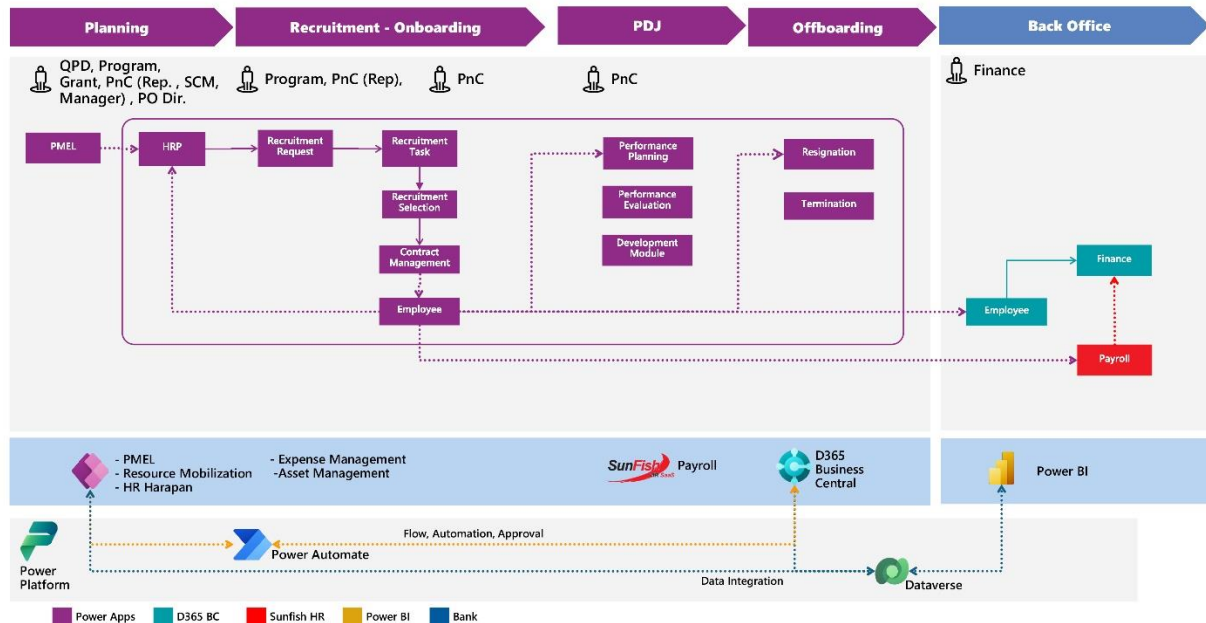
Planning
Recruitment - Onboarding
PDJ
Offboarding
Back Office

QPD, Program, Grant, PnC (Rep. , SCM, Manager) , PO Dir.
Program, PnC (Rep),
PnC
PnC
Finance

PMEL
HRP
Recruitment Request
Recruitment Task
Recruitment Selection
Contract Management
Employee
Performance Planning
Performance Evaluation
Development Module
Resignation
Termination
Finance
Employee
Payroll

- PMEL
- Resource Mobilization
- HR Harapan
- Expense Management
-Asset Management
SunFish
Payroll
D365 Business Central
Power BI

Power Platform
Power Automate
Flow, Automation, Approval
Data Integration
Dataverse

Power Apps
D365 BC
Sunfish HR
Power BI
Bank